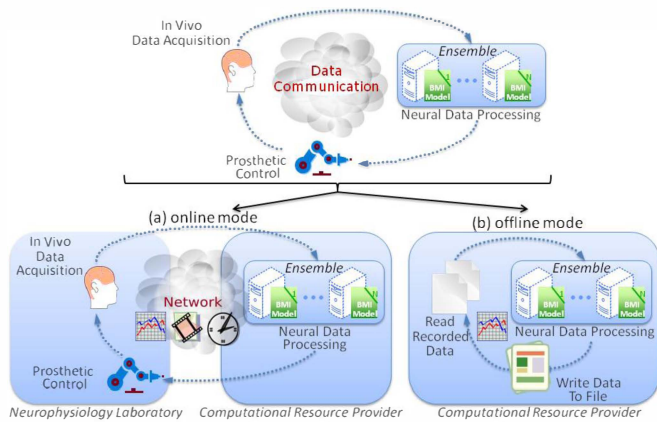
In Vivo Data Acquisition

Data Communication

Ensemble

BMI Model

BMI Model

Neural Data Processing

Prosthetic Control

(a) online mode

(b) offline mode

In Vivo Data Acquisition

Network

Ensemble

BMI Model

BMI Model

Neural Data Processing

Prosthetic Control

Neurophysiology Laboratory

Computational Resource Provider

Read Recorded Data

Ensemble

BMI Model

BMI Model

Neural Data Processing

Write Data To File

Computational Resource Provider